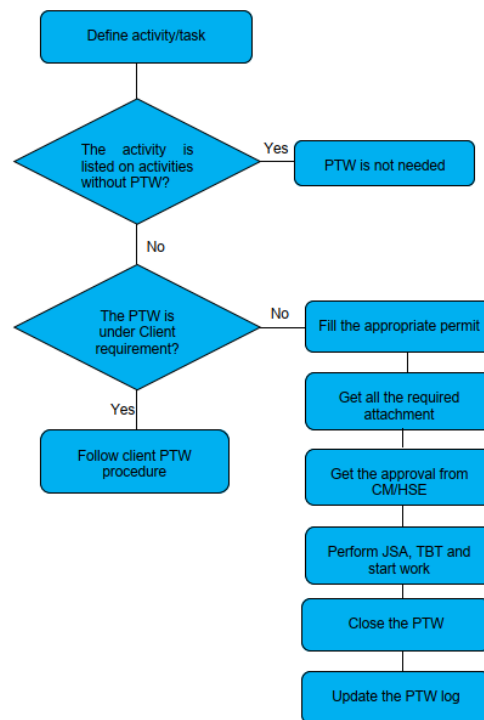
Define activity/task

The activity is listed on activities without PTW?

Yes

PTW is not needed

No

The PTW is under Client requirement?

No

Fill the appropriate permit

Yes

Follow client PTW procedure

Get all the required attachment

Get the approval from CM/HSE

Perform JSA, TBT and start work

Close the PTW

Update the PTW log